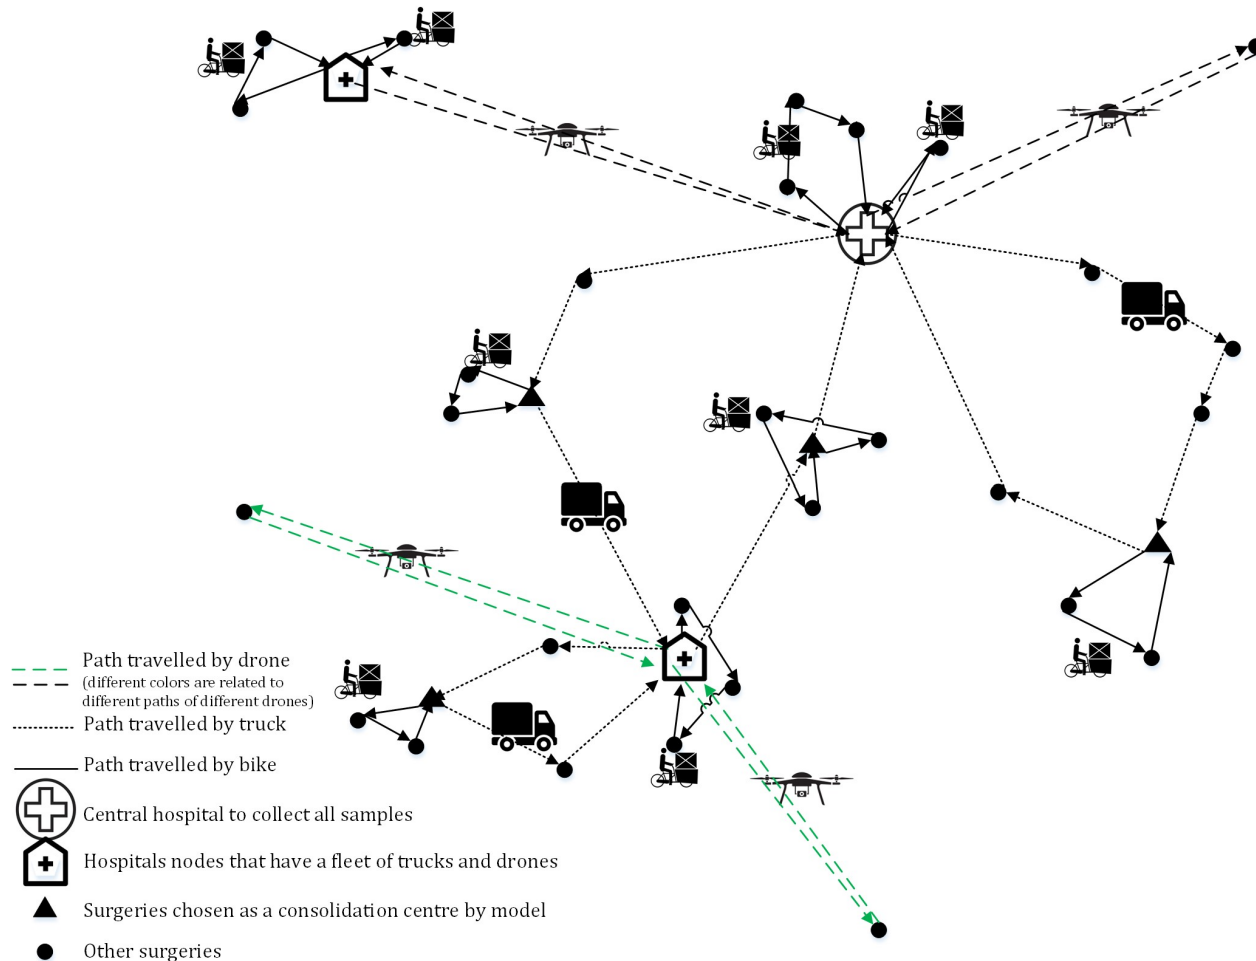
Path travelled by drone
(different colors are related to different paths of different drones)
Path travelled by truck
Path travelled by bike
Central hospital to collect all samples
Hospitals nodes that have a fleet of trucks and drones
Surgeries chosen as a consolidation centre by model
Other surgeries